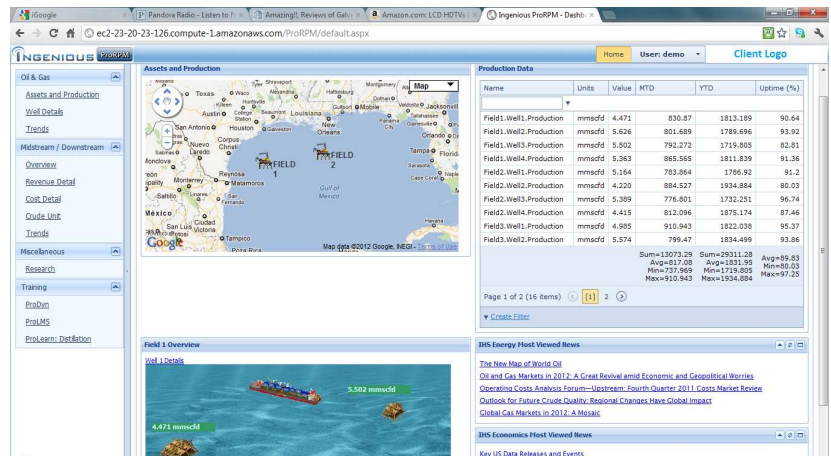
iGoogle | Pandora Radio - Listen to f | Amazing!!, Reviews of Galv | Amazon.com: LCD HDTVs | Ingenious ProRPM - Dashb

ec2-23-20-23-126.compute-1.amazonaws.com/ProRPM/default.aspx

INGENIOUS ProRPM

Home | User: demo | Client Logo

Oil & Gas
Assets and Production
Well Details
Trends

Midstream / Downstream
Overview
Revenue Detail
Cost Detail
Crude Unit
Trends

Miscellaneous
Research

Training
ProDyn
ProLMS
ProLearn: Distillation

Assets and Production

Map

Texas, Alexandria, Lafayette, Louisiana, Huntsville, Killeen, Austin, Houston, San Antonio, Galveston, Corpus Christi, Laredo, Nuevo, Monclova, Reynosa, Monterrey, Matamoros, Saltillo, México, San Luis, Ciudad Victoria, Tampico, Poza Rica, New Orleans, Gulfport, Mobile, Dothan, Valdosta, Jacksonville, Tallahassee, Gainesville, Orlando, Tampa, Florida, Sarasota, Cape Coral, Miami, Havana, Gulf of Mexico, Shreveport, Montgomery

FIELD 1
FIELD 2

Map data ©2012 Google, INEGI - Terms of Use

Google

Production Data

| Name | Units | Value | MTD | YTD | Uptime (%) |
|---|---|---|---|---|---|
| Field1.Well1.Production | mmscfd | 4.471 | 830.87 | 1813.189 | 90.64 |
| Field1.Well2.Production | mmscfd | 5.626 | 801.689 | 1789.696 | 93.92 |
| Field1.Well3.Production | mmscfd | 5.502 | 792.272 | 1719.805 | 82.81 |
| Field1.Well4.Production | mmscfd | 5.363 | 865.565 | 1811.839 | 91.36 |
| Field2.Well1.Production | mmscfd | 5.164 | 783.864 | 1786.92 | 91.2 |
| Field2.Well2.Production | mmscfd | 4.220 | 884.527 | 1934.884 | 80.03 |
| Field2.Well3.Production | mmscfd | 5.389 | 776.801 | 1732.251 | 96.74 |
| Field2.Well4.Production | mmscfd | 4.415 | 812.096 | 1875.174 | 87.46 |
| Field3.Well1.Production | mmscfd | 4.985 | 910.943 | 1822.038 | 95.37 |
| Field3.Well2.Production | mmscfd | 5.574 | 799.47 | 1834.499 | 93.86 |
| | | | Sum=13073.29 Avg=817.08 Min=737.969 Max=910.943 | Sum=29311.28 Avg=1831.95 Min=1719.805 Max=1934.884 | Avg=89.83 Min=80.03 Max=97.25 |

Page 1 of 2 (16 items) [1] 2

Create Filter

Field 1 Overview

Well 1 Details

5.502 mmscfd

4.471 mmscfd

IHS Energy Most Viewed News

The New Map of World Oil
Oil and Gas Markets in 2012: A Great Revival amid Economic and Geopolitical Worries
Operating Costs Analysis Forum—Upstream: Fourth Quarter 2011 Costs Market Review
Outlook for Future Crude Quality: Regional Changes Have Global Impact
Global Gas Markets in 2012: A Mosaic

IHS Economics Most Viewed News

Key US Data Releases and Events